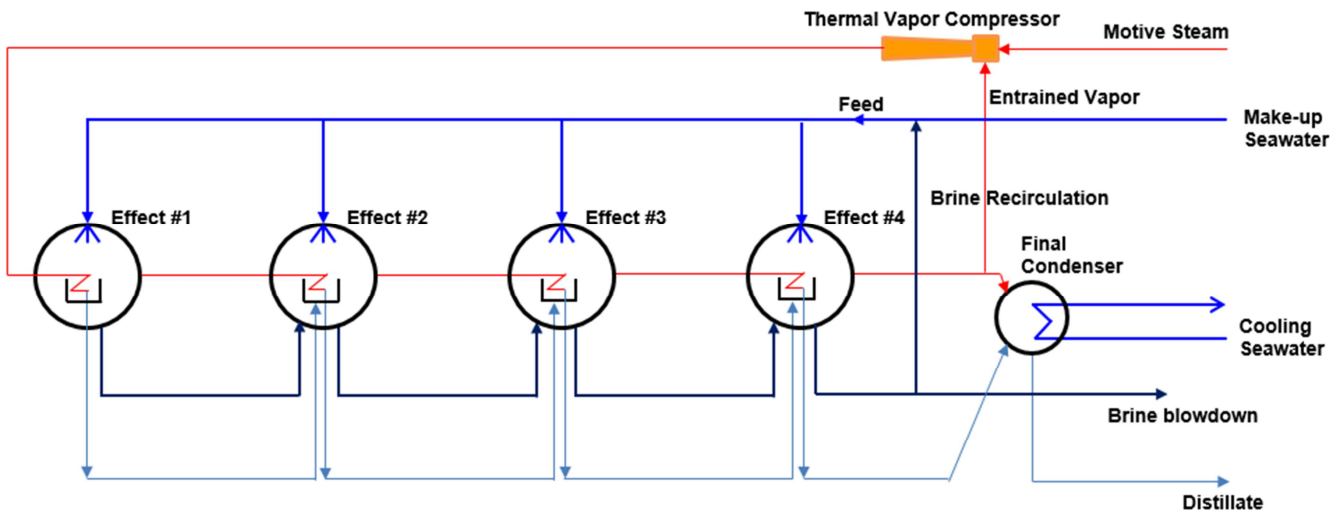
Thermal Vapor Compressor

Motive Steam

Entrained Vapor

Feed

Make-up Seawater

Brine Recirculation

Effect #1

Effect #2

Effect #3

Effect #4

Final Condenser

Cooling Seawater

Brine blowdown

Distillate